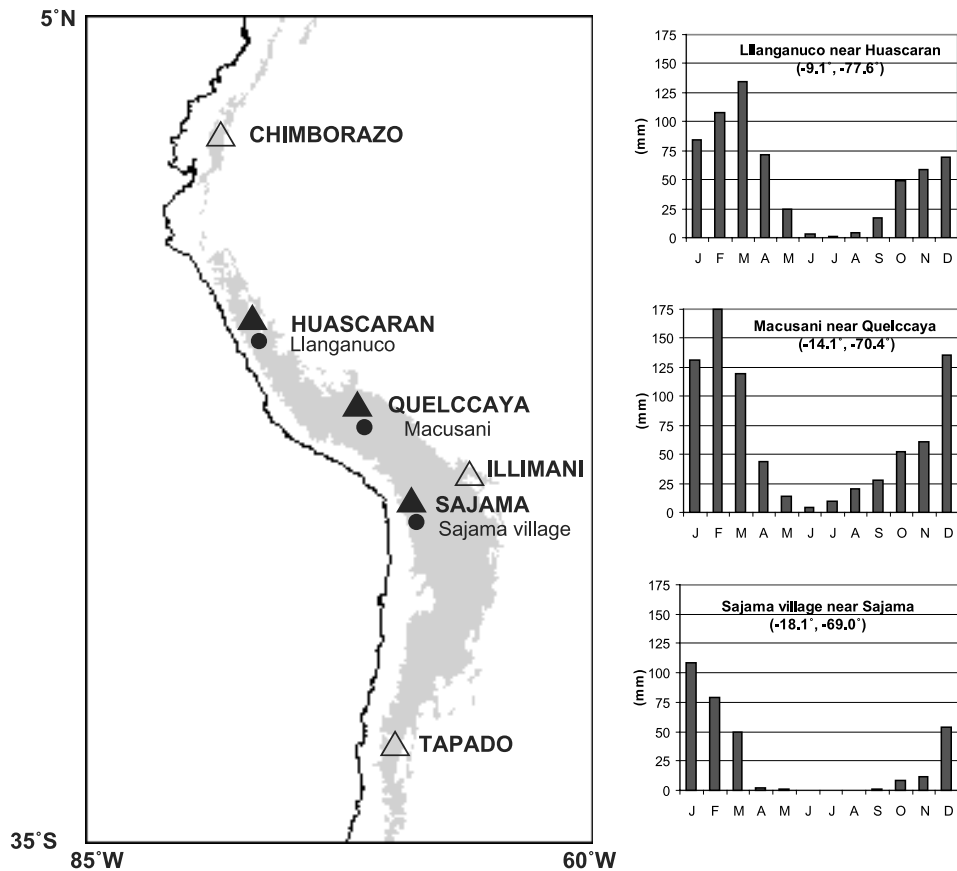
5˚N

CHIMBORAZO

HUASCARAN
Llanganuco

QUELCCAYA
Macusani

ILLIMANI

SAJAMA
Sajama village

TAPADO

35˚S
85˚W
60˚W

Llanganuco near Huascaran
(-9.1˚, -77.6˚)
175
150
125
100
75
50
25
0
(mm)
J F M A M J J A S O N D

Macusani near Quelccaya
(-14.1˚, -70.4˚)
175
150
125
100
75
50
25
0
(mm)
J F M A M J J A S O N D

Sajama village near Sajama
(-18.1˚, -69.0˚)
175
150
125
100
75
50
25
0
(mm)
J F M A M J J A S O N D